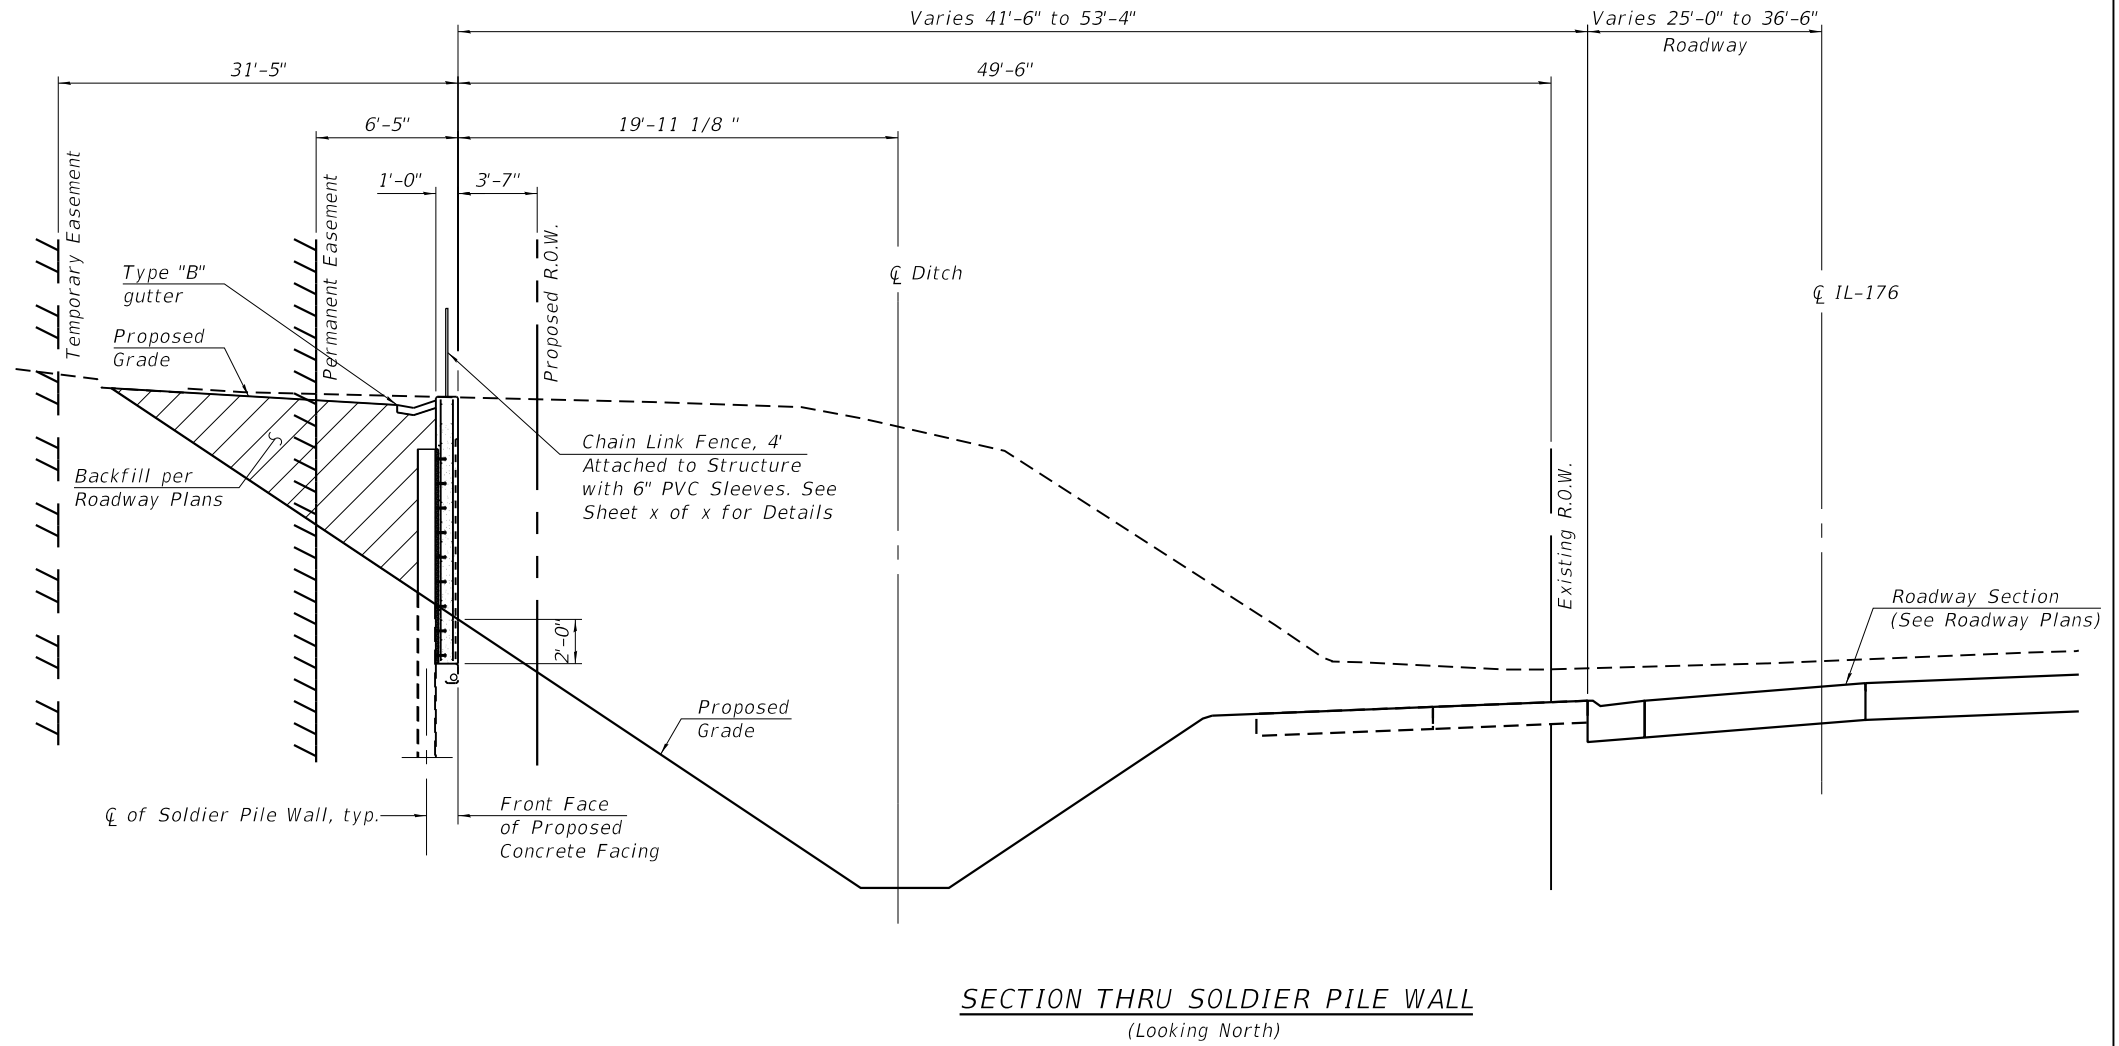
Varies 41'-6" to 53'-4"

Varies 25'-0" to 36'-6"

Roadway

31'-5"

49'-6"

6'-5"

19'-11 1/8 "

1'-0"

3'-7"

Temporary Easement

Permanent Easement

Proposed R.O.W.

℄ Ditch

℄ IL-176

Type "B" gutter

Proposed Grade

Chain Link Fence, 4' Attached to Structure with 6" PVC Sleeves. See Sheet x of x for Details

Backfill per Roadway Plans

Existing R.O.W.

2'-0"

Roadway Section (See Roadway Plans)

Proposed Grade

℄ of Soldier Pile Wall, typ.

Front Face of Proposed Concrete Facing

SECTION THRU SOLDIER PILE WALL

(Looking North)